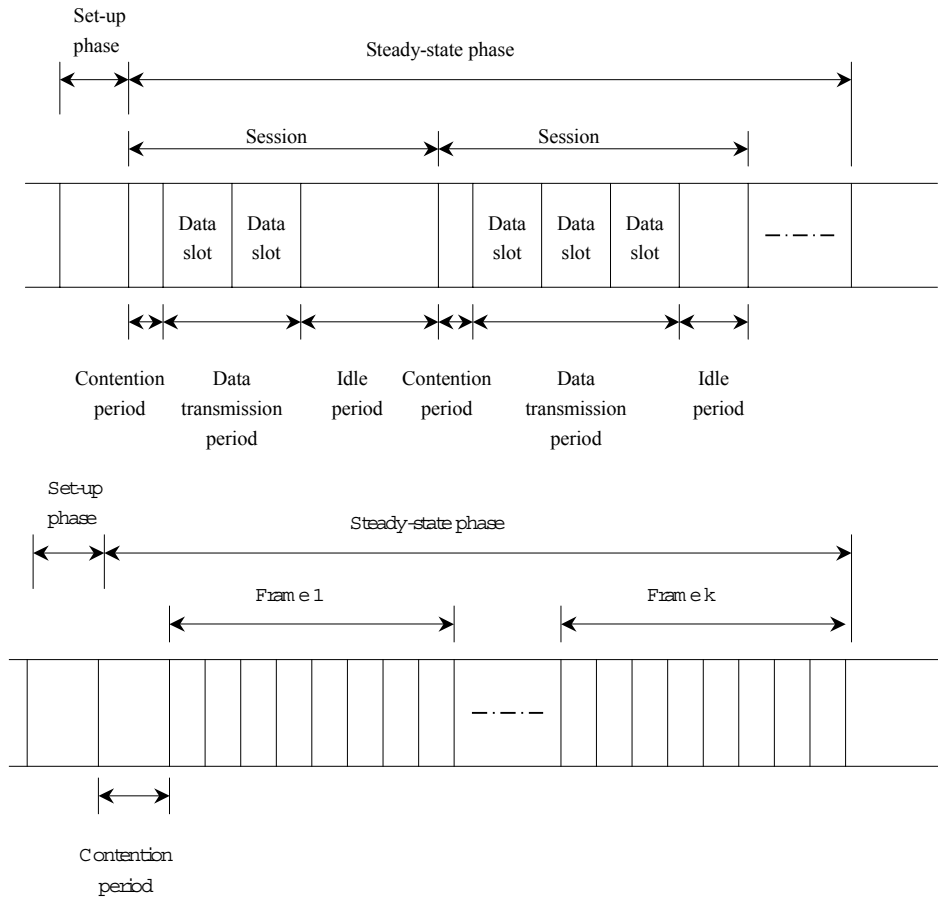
Set-up phase

Steady-state phase

Session

Session

Data slot

Data slot

Data slot

Data slot

Data slot

Contention period

Data transmission period

Idle period

Contention period

Data transmission period

Idle period

Set-up phase

Steady-state phase

Frame 1

Frame k

Contention period